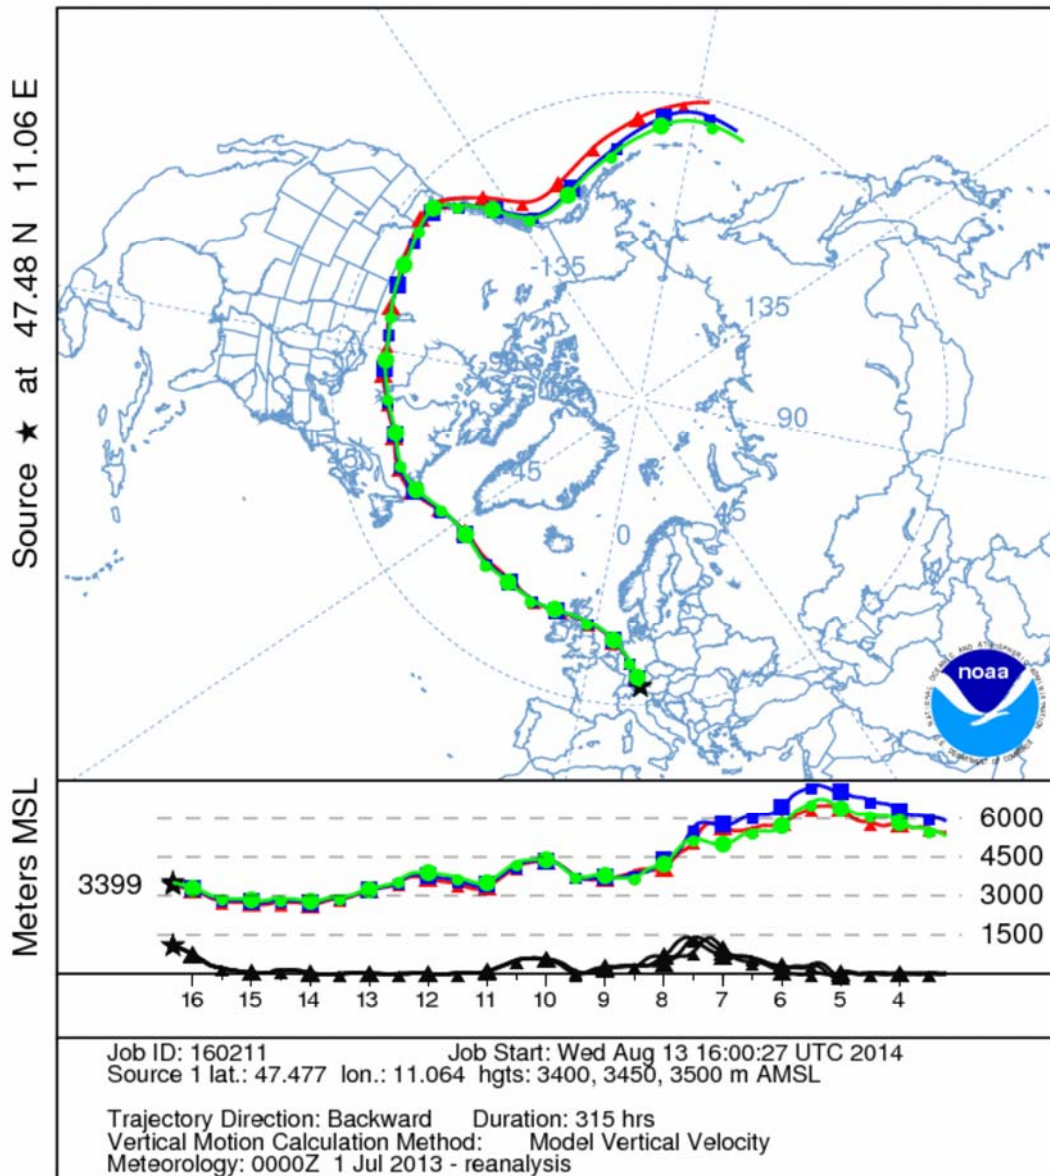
Source ★ at 47.48 N 11.06 E

-135
135
90
45
45
0
-90
-45

noaa

Meters MSL

3399
6000
4500
3000
1500

16 15 14 13 12 11 10 9 8 7 6 5 4

Job ID: 160211 Job Start: Wed Aug 13 16:00:27 UTC 2014
Source 1 lat.: 47.477 lon.: 11.064 hgts: 3400, 3450, 3500 m AMSL

Trajectory Direction: Backward Duration: 315 hrs
Vertical Motion Calculation Method: Model Vertical Velocity
Meteorology: 0000Z 1 Jul 2013 - reanalysis